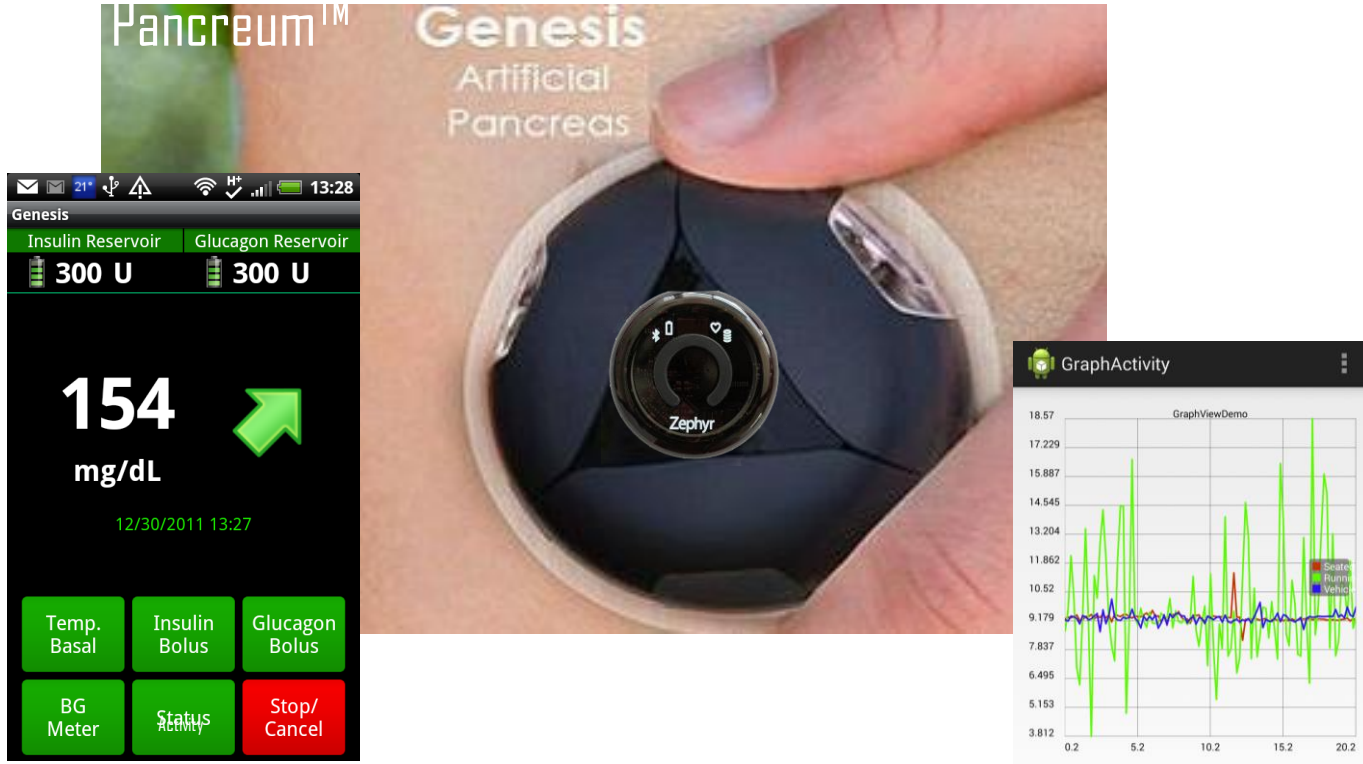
Pancreum™

Genesis
Artificial
Pancreas

21° 13:28

Genesis

Insulin Reservoir | Glucagon Reservoir

300 U 300 U

154

mg/dL

12/30/2011 13:27

Temp. Basal

Insulin Bolus

Glucagon Bolus

BG Meter

Status Activity

Stop/ Cancel

Zephyr

GraphActivity

GraphViewDemo

18.57
17.229
15.887
14.545
13.204
11.862
10.52
9.179
7.837
6.495
5.153
3.812

0.2 5.2 10.2 15.2 20.2

Seated
Running
Vehicle